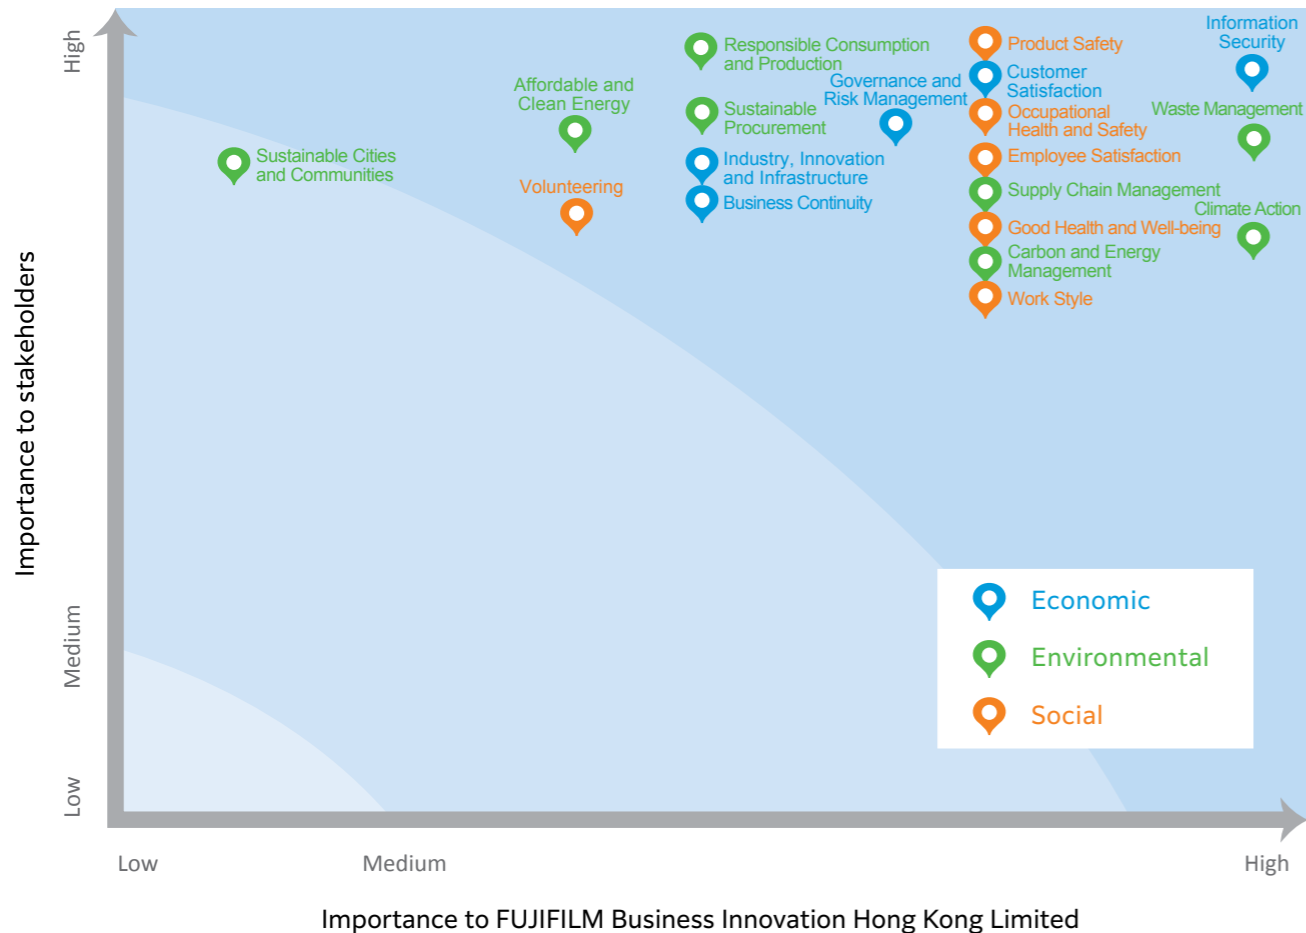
High

Medium

Low

Importance to stakeholders

Sustainable Cities and Communities

Affordable and Clean Energy

Volunteering

Responsible Consumption and Production

Sustainable Procurement

Industry, Innovation and Infrastructure

Business Continuity

Governance and Risk Management

Product Safety

Customer Satisfaction

Occupational Health and Safety

Employee Satisfaction

Supply Chain Management

Good Health and Well-being

Carbon and Energy Management

Work Style

Information Security

Waste Management

Climate Action

Economic

Environmental

Social

Low

Medium

High

Importance to FUJIFILM Business Innovation Hong Kong Limited